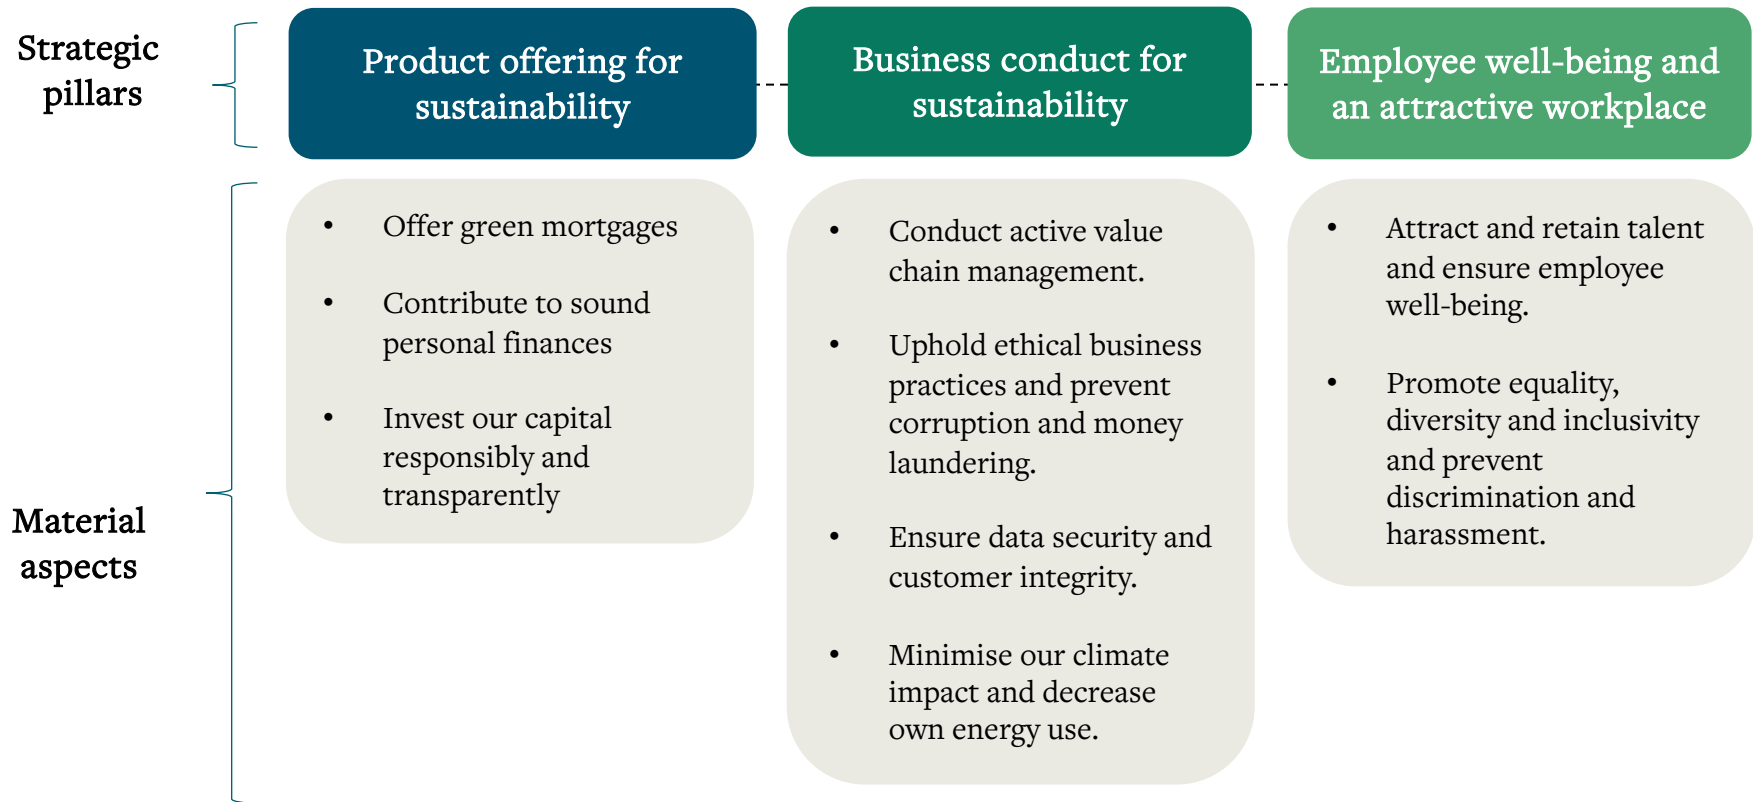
Strategic pillars

Product offering for sustainability

Business conduct for sustainability

Employee well-being and an attractive workplace

Material aspects

- Offer green mortgages
- Contribute to sound personal finances
- Invest our capital responsibly and transparently

- Conduct active value chain management.
- Uphold ethical business practices and prevent corruption and money laundering.
- Ensure data security and customer integrity.
- Minimise our climate impact and decrease own energy use.

- Attract and retain talent and ensure employee well-being.
- Promote equality, diversity and inclusivity and prevent discrimination and harassment.